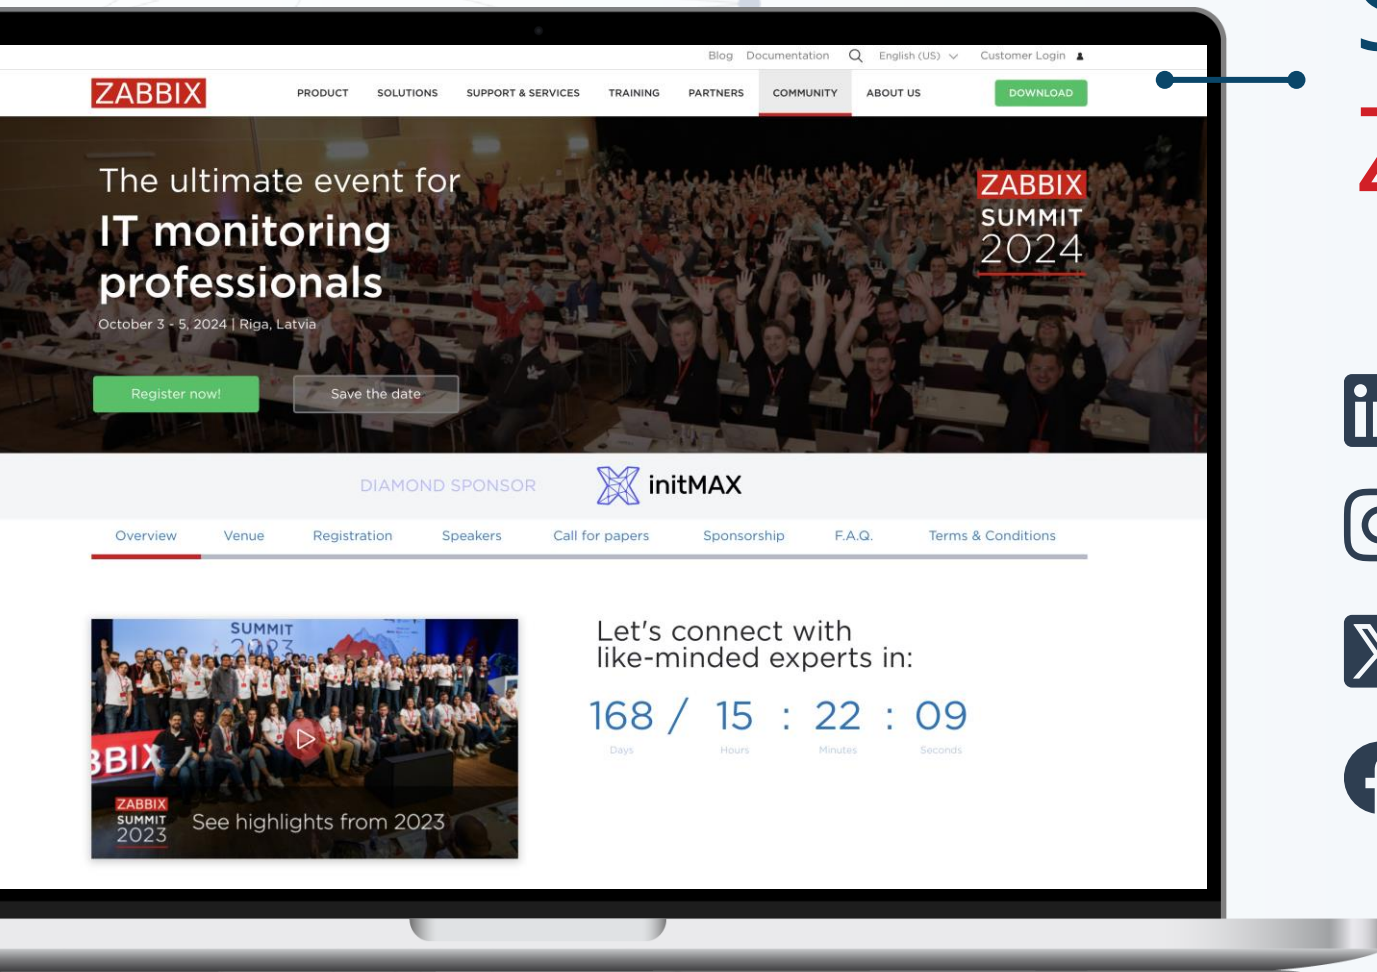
Blog Documentation English (US) Customer Login

ZABBIX PRODUCT SOLUTIONS SUPPORT & SERVICES TRAINING PARTNERS COMMUNITY ABOUT US DOWNLOAD

The ultimate event for
IT monitoring professionals
October 3 - 5, 2024 | Riga, Latvia

Register now! Save the date

ZABBIX SUMMIT 2024

DIAMOND SPONSOR initMAX

Overview Venue Registration Speakers Call for papers Sponsorship F.A.Q. Terms & Conditions

SUMMIT 2023
BIX
ZABBIX SUMMIT 2023
See highlights from 2023

Let's connect with like-minded experts in:

168 / 15 : 22 : 09
Days Hours Minutes Seconds